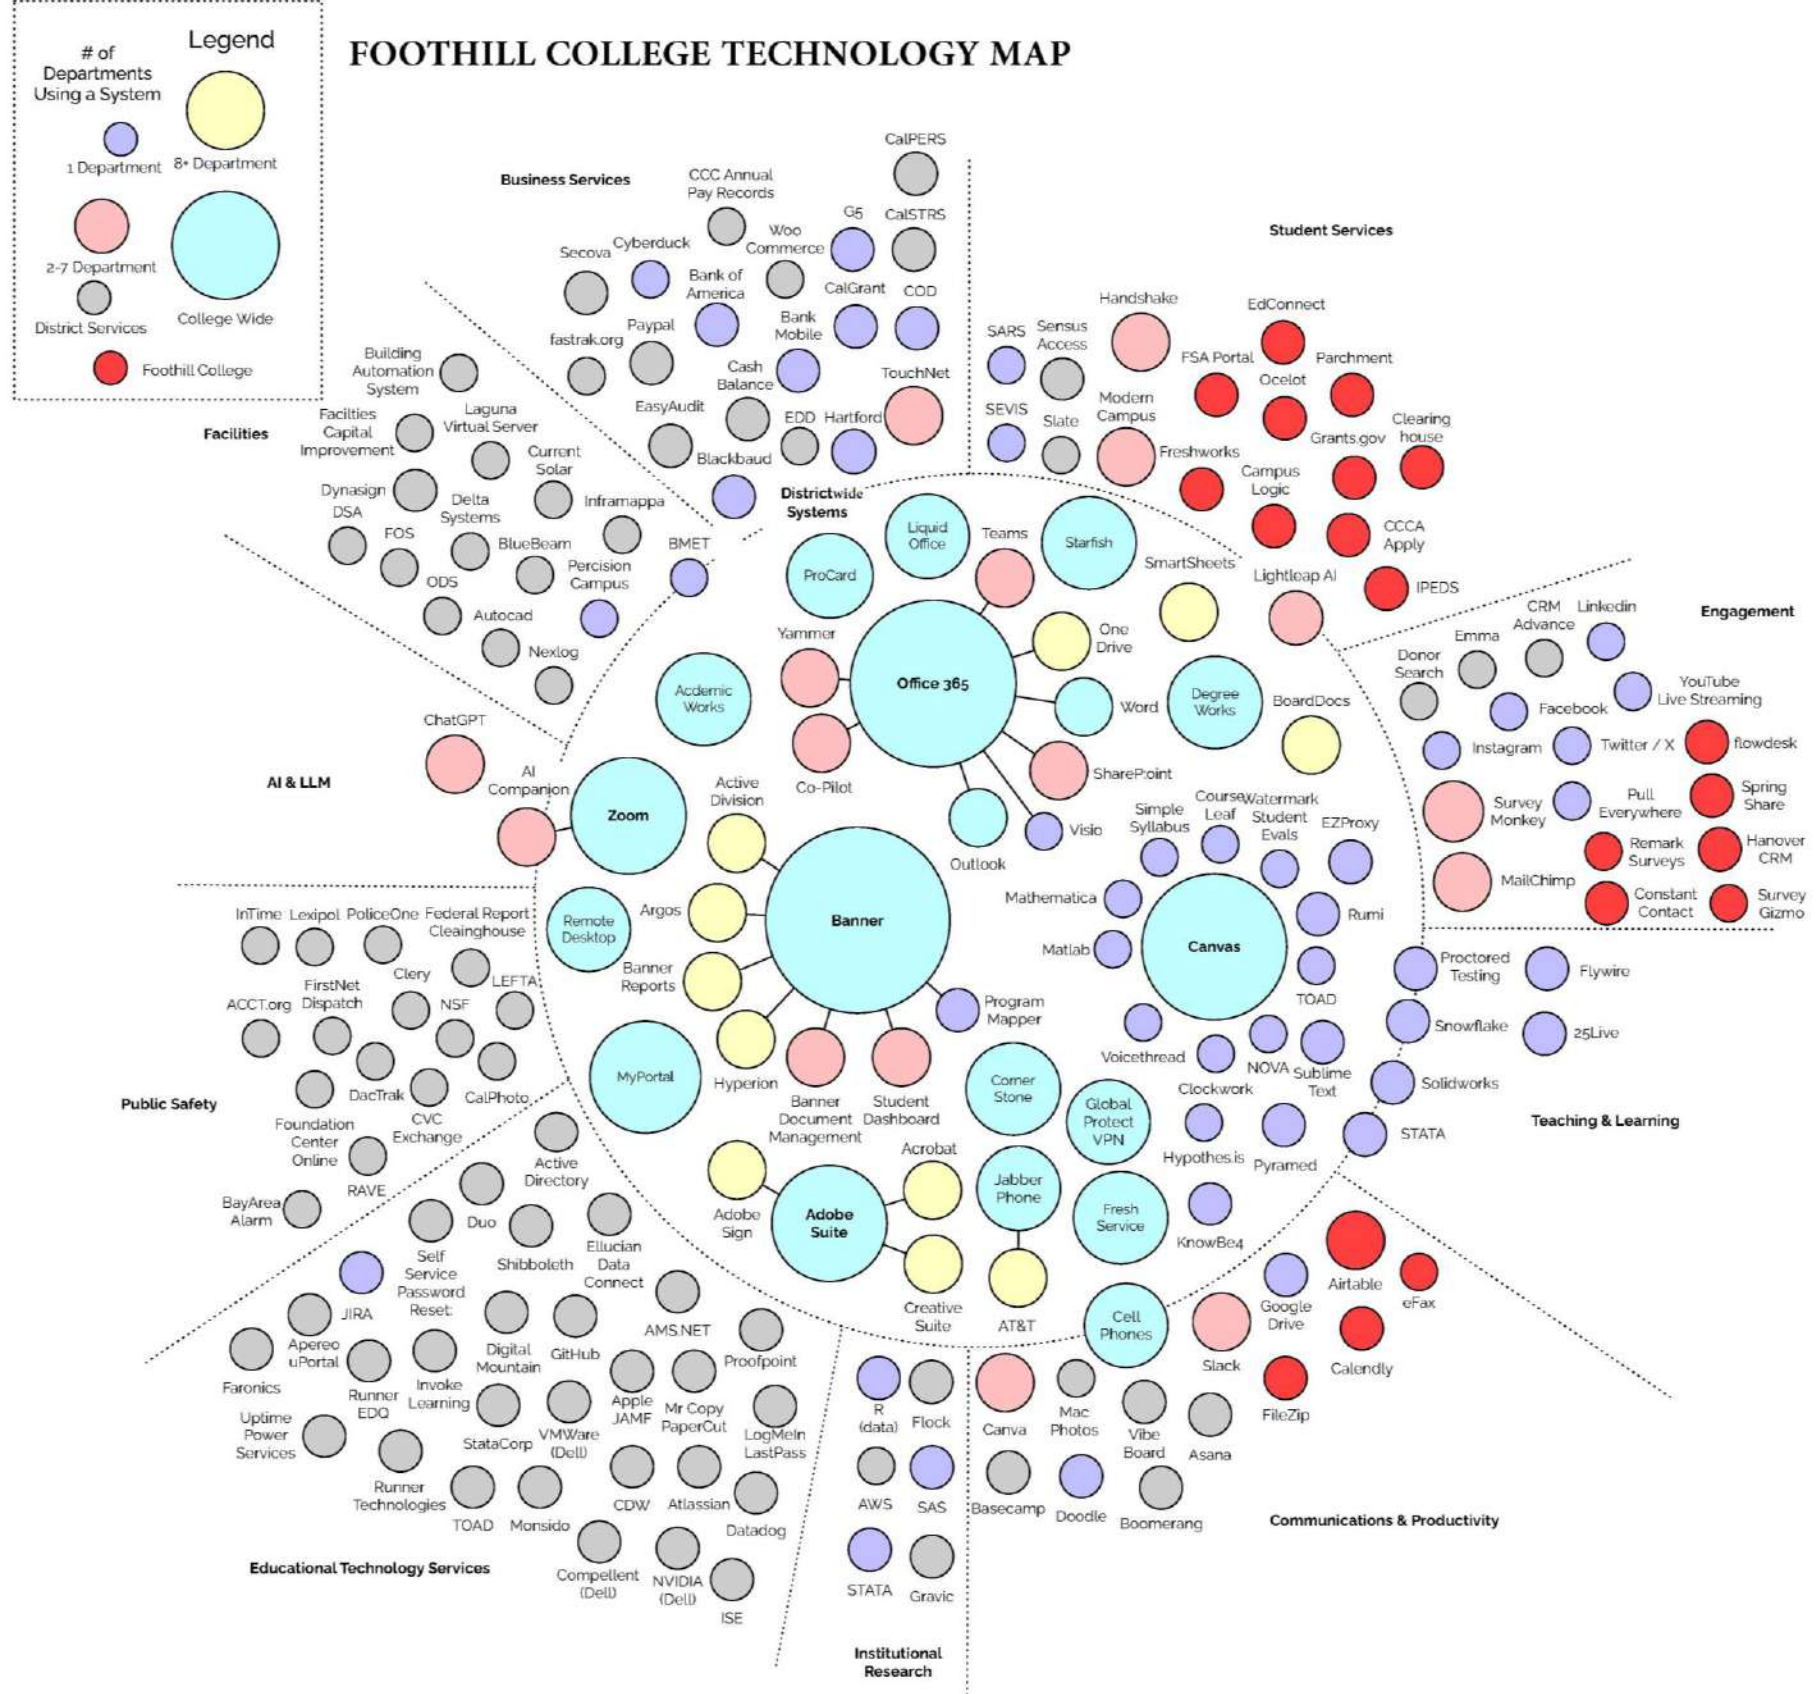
Legend

# of Departments Using a System

1 Department

8+ Department

2-7 Department

District Services

College Wide

Foothill College

FOOTHILL COLLEGE TECHNOLOGY MAP

Business Services

CalPERS

CCC Annual Pay Records

G5

CalSTRS

Secova

Cyberduck

Woo Commerce

Bank of America

CalGrant

COD

fastrak.org

Paypal

Bank Mobile

Cash Balance

TouchNet

EasyAudit

EDD

Hartford

Blackbaud

Districtwide Systems

Student Services

Handshake

EdConnect

SARS

Sensus Access

FSA Portal

Parchment

Ocelot

SEVIS

Slate

Modern Campus

Clearing house

Grants.gov

Freshworks

Campus Logic

CCCA Apply

IPEDS

Facilities

Building Automation System

Facilties Capital Improvement

Laguna Virtual Server

Current Solar

Dynasign

DSA

Delta Systems

Inframappa

FOS

BlueBeam

BMET

ODS

Percision Campus

Autocad

Nexlog

Liquid Office

Teams

Starfish

ProCard

SmartSheets

Lightleap AI

Engagement

CRM Advance

Linkedin

Emma

Donor Search

YouTube Live Streaming

Facebook

Instagram

Twitter / X

flowdesk

Survey Monkey

Pull Everywhere

Spring Share

Remark Surveys

Hanover CRM

MailChimp

Constant Contact

Survey Gizmo

Yammer

Office 365

One Drive

Word

Degree Works

BoardDocs

Acdemic Works

Co-Pilot

SharePoint

ChatGPT

AI & LLM

AI Companion

Zoom

Active Division

Outlook

Visio

Simple Syllabus

Course Leaf

Watermark Student Evals

EZProxy

Mathematica

Rumi

Matlab

Canvas

TOAD

Banner

Argos

Remote Desktop

Banner Reports

Program Mapper

Voicethread

NOVA

Sublime Text

Clockwork

InTime

Lexipol

PoliceOne

Federal Report Cleainghouse

FirstNet Dispatch

Clery

LEFTA

ACCT.org

NSF

DacTrak

CalPhoto

Public Safety

Foundation Center Online

CVC Exchange

RAVE

BayArea Alarm

MyPortal

Hyperion

Banner Document Management

Student Dashboard

Corner Stone

Global Protect VPN

Hypothes.is

Pyramed

Proctored Testing

Flywire

Snowflake

25Live

Solidworks

STATA

Teaching & Learning

Active Directory

Duo

Shibboleth

Ellucian Data Connect

Adobe Sign

Adobe Suite

Acrobat

Creative Suite

Jabber Phone

AT&T

Fresh Service

KnowBe4

Airtable

eFax

Google Drive

Cell Phones

Slack

Calendly

FileZip

JIRA

Self Service Password Reset

Apereo uPortal

Faronics

Runner EDQ

Invoke Learning

Digital Mountain

GitHub

AMS.NET

Proofpoint

Uptime Power Services

Apple JAMF

Mr Copy PaperCut

StataCorp

VMWare (Dell)

LogMeIn LastPass

Runner Technologies

TOAD

Monsido

CDW

Atlassian

Datadog

Compellent (Dell)

NVIDIA (Dell)

ISE

Educational Technology Services

R (data)

Flock

AWS

SAS

STATA

Gravic

Institutional Research

Canva

Mac Photos

Vibe Board

Asana

Basecamp

Doodle

Boomerang

Communications & Productivity